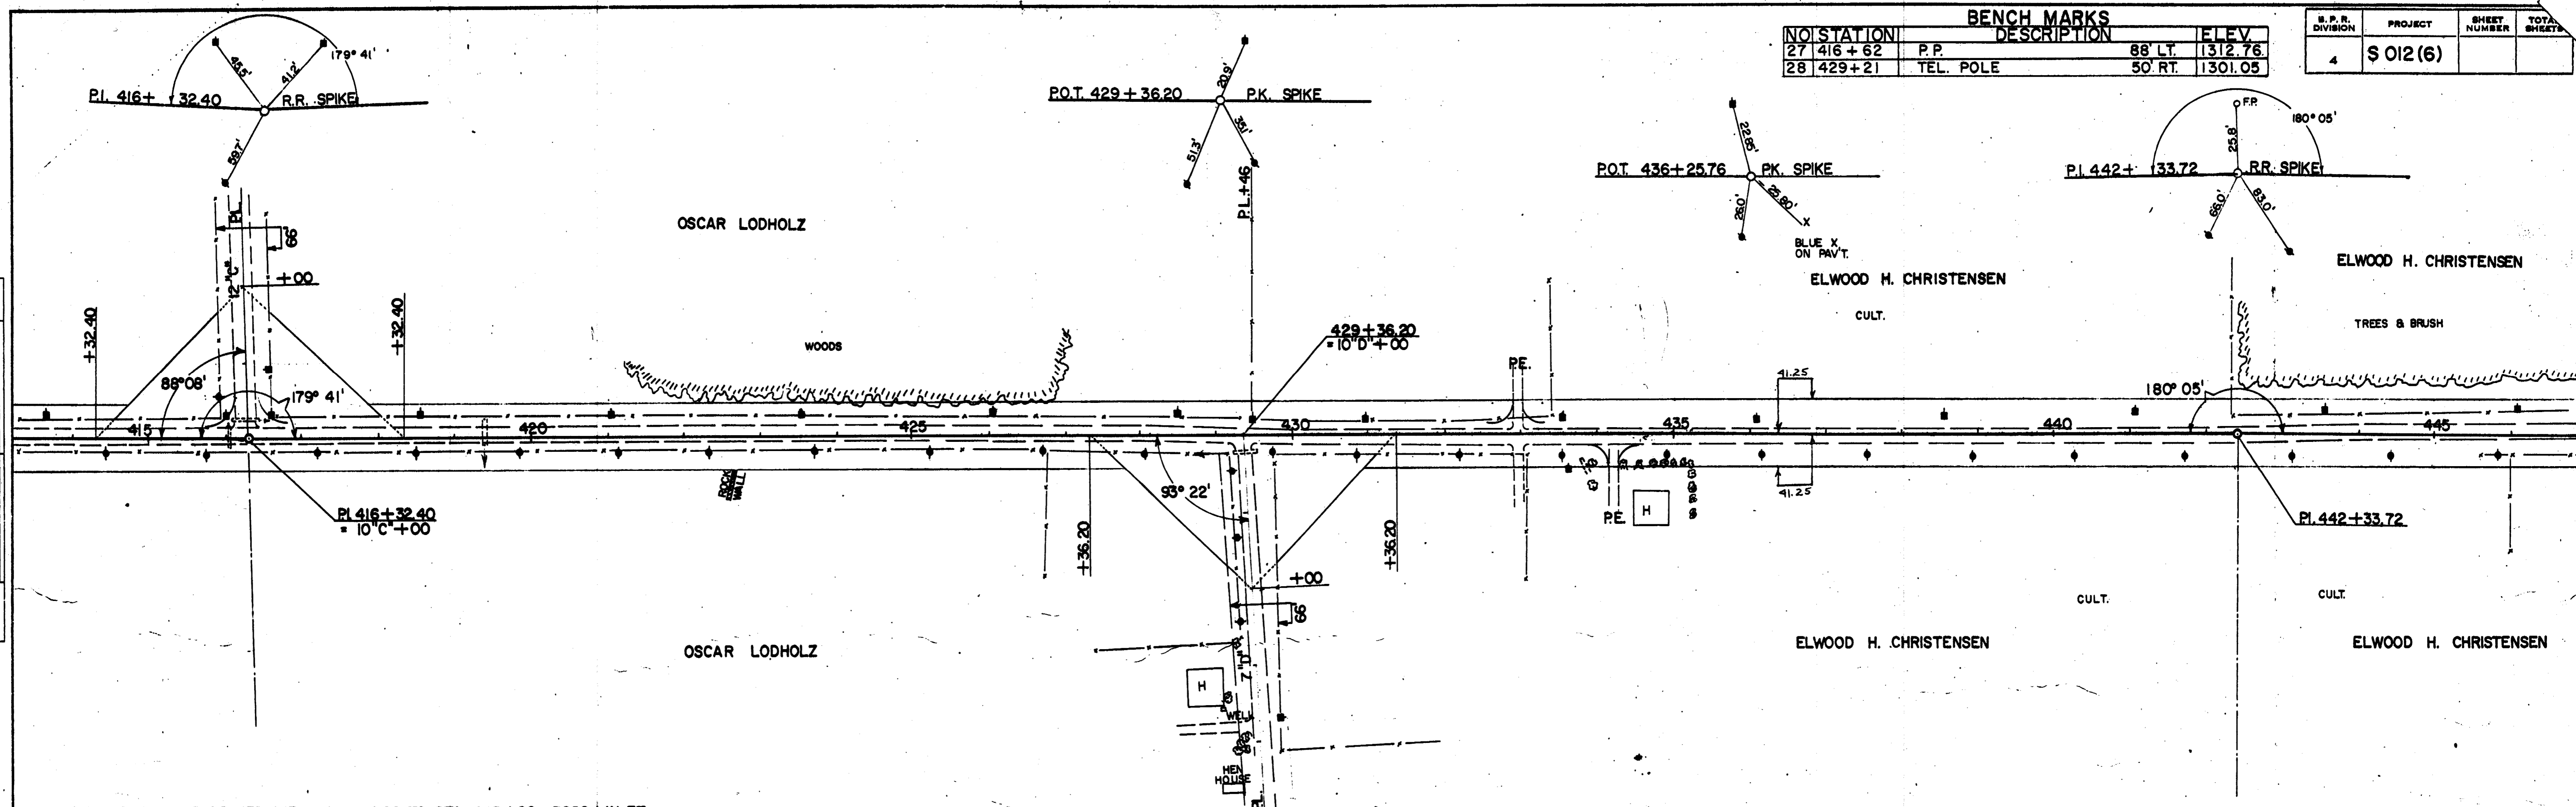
BENCH MARKS

| NO | STATION | DESCRIPTION | | ELEV. |
|---|---|---|---|---|
| 27 | 416 + 62 | P.P. | 88' LT. | 1312.76 |
| 28 | 429+21 | TEL. POLE | 50' RT. | 1301.05 |

| B.P.R. DIVISION | PROJECT | SHEET NUMBER | TOTAL SHEETS |
|---|---|---|---|
| 4 | S 012(6) | | |

P.I. 416+ 32.40 R.R. SPIKE
179° 41'
45.5'
41.2'
59.7'

P.O.T. 429 + 36.20 P.K. SPIKE
20.9'
51.3'
35.1'
P.L.+46

P.O.T. 436+25.76 P.K. SPIKE
22.95'
25.80'
26.0'
BLUE X ON PAV'T.

P.I. 442+ 33.72 R.R. SPIKE
F.P.
180° 05'
25.8'
65.0'
83.0'

OSCAR LODHOLZ
WOODS
P.L.
12"C"
+00
66
+32.40
+32.40
88°08'
179° 41'
415
420
425
430
435
440
445
ROCK WALL
P.I. 416+32.40 = 10"C"+00
429+36.20 = 10"D"+00
93° 22'
+36.20
+36.20
+00
66
7'D"
WELL
HEN HOUSE
H
OSCAR LODHOLZ

ELWOOD H. CHRISTENSEN
CULT.
P.E.
41.25
41.25
P.E.
H
180° 05'
ELWOOD H. CHRISTENSEN
TREES & BRUSH
P.I. 442+33.72
CULT.
CULT.
ELWOOD H. CHRISTENSEN
ELWOOD H. CHRISTENSEN